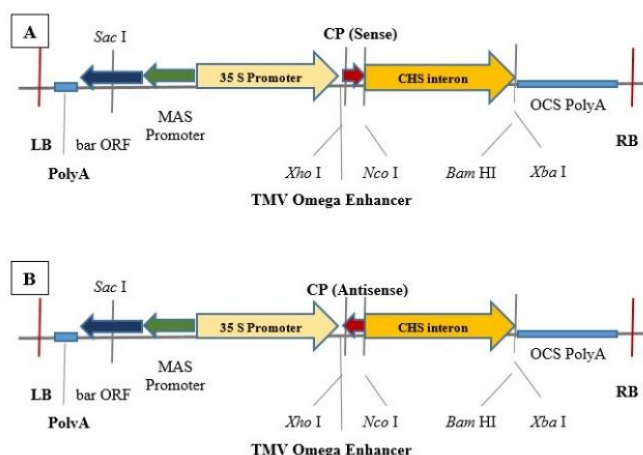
A

Sac I

CP (Sense)

35 S Promoter

CHS interon

MAS Promoter

OCS PolyA

LB

bar ORF

RB

PolyA

Xho I

Nco I

Bam HI

Xba I

TMV Omega Enhancer

B

Sac I

CP (Antisense)

35 S Promoter

CHS interon

MAS Promoter

OCS PolyA

LB

bar ORF

RB

PolyA

Xho I

Nco I

Bam HI

Xba I

TMV Omega Enhancer